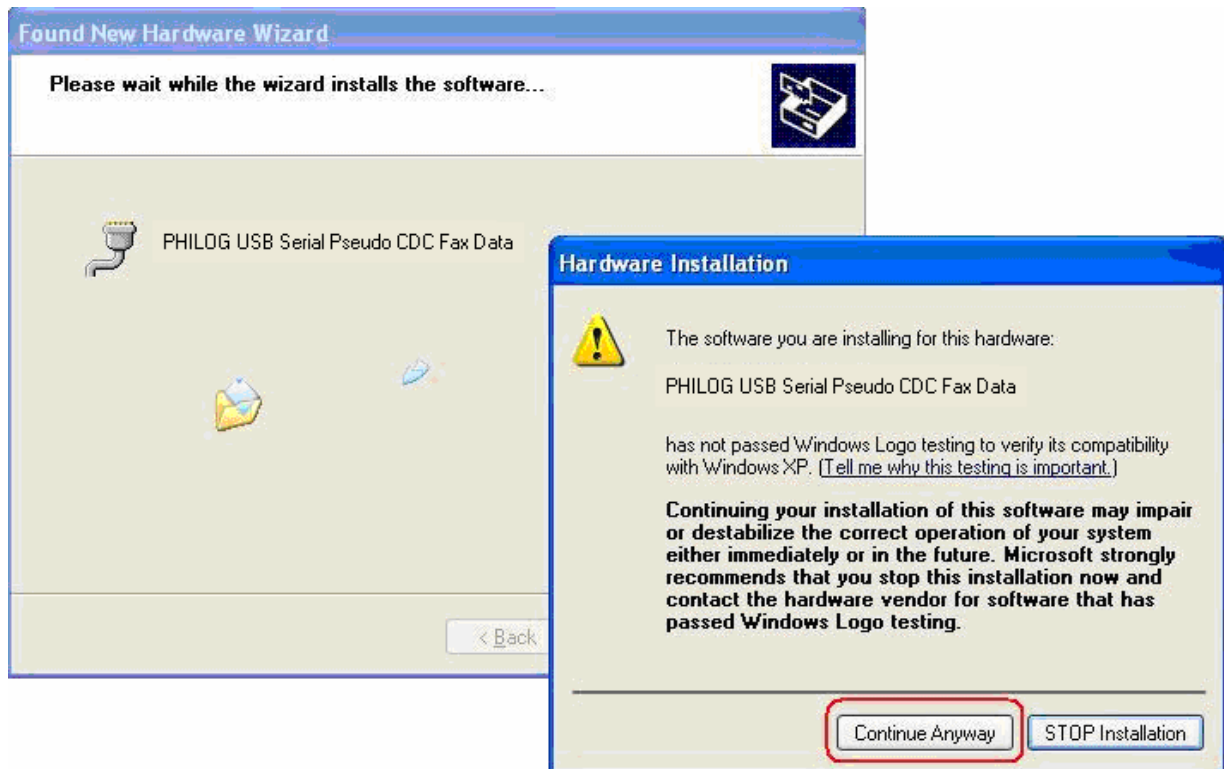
Found New Hardware Wizard

Please wait while the wizard installs the software...

PHILOG USB Serial Pseudo CDC Fax Data

< Back

Hardware Installation

The software you are installing for this hardware:

PHILOG USB Serial Pseudo CDC Fax Data

has not passed Windows Logo testing to verify its compatibility with Windows XP. (Tell me why this testing is important.)

Continuing your installation of this software may impair or destabilize the correct operation of your system either immediately or in the future. Microsoft strongly recommends that you stop this installation now and contact the hardware vendor for software that has passed Windows Logo testing.

Continue Anyway

STOP Installation